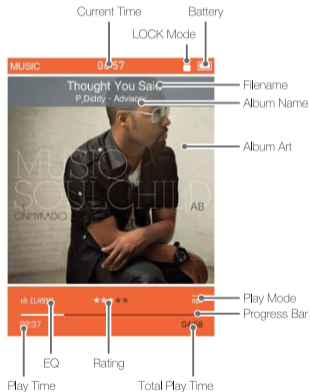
Current Time

Battery

LOCK Mode

MUSIC

0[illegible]57

Thought You Sai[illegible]

P.Diddy - Advis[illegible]

Filename

Album Name

Album Art

MUSIC
SOULCHILD

ONPYRADIO

AB

CLASS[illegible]

Play Mode

Progress Bar

0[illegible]37

0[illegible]8

EQ

Rating

Play Time

Total Play Time